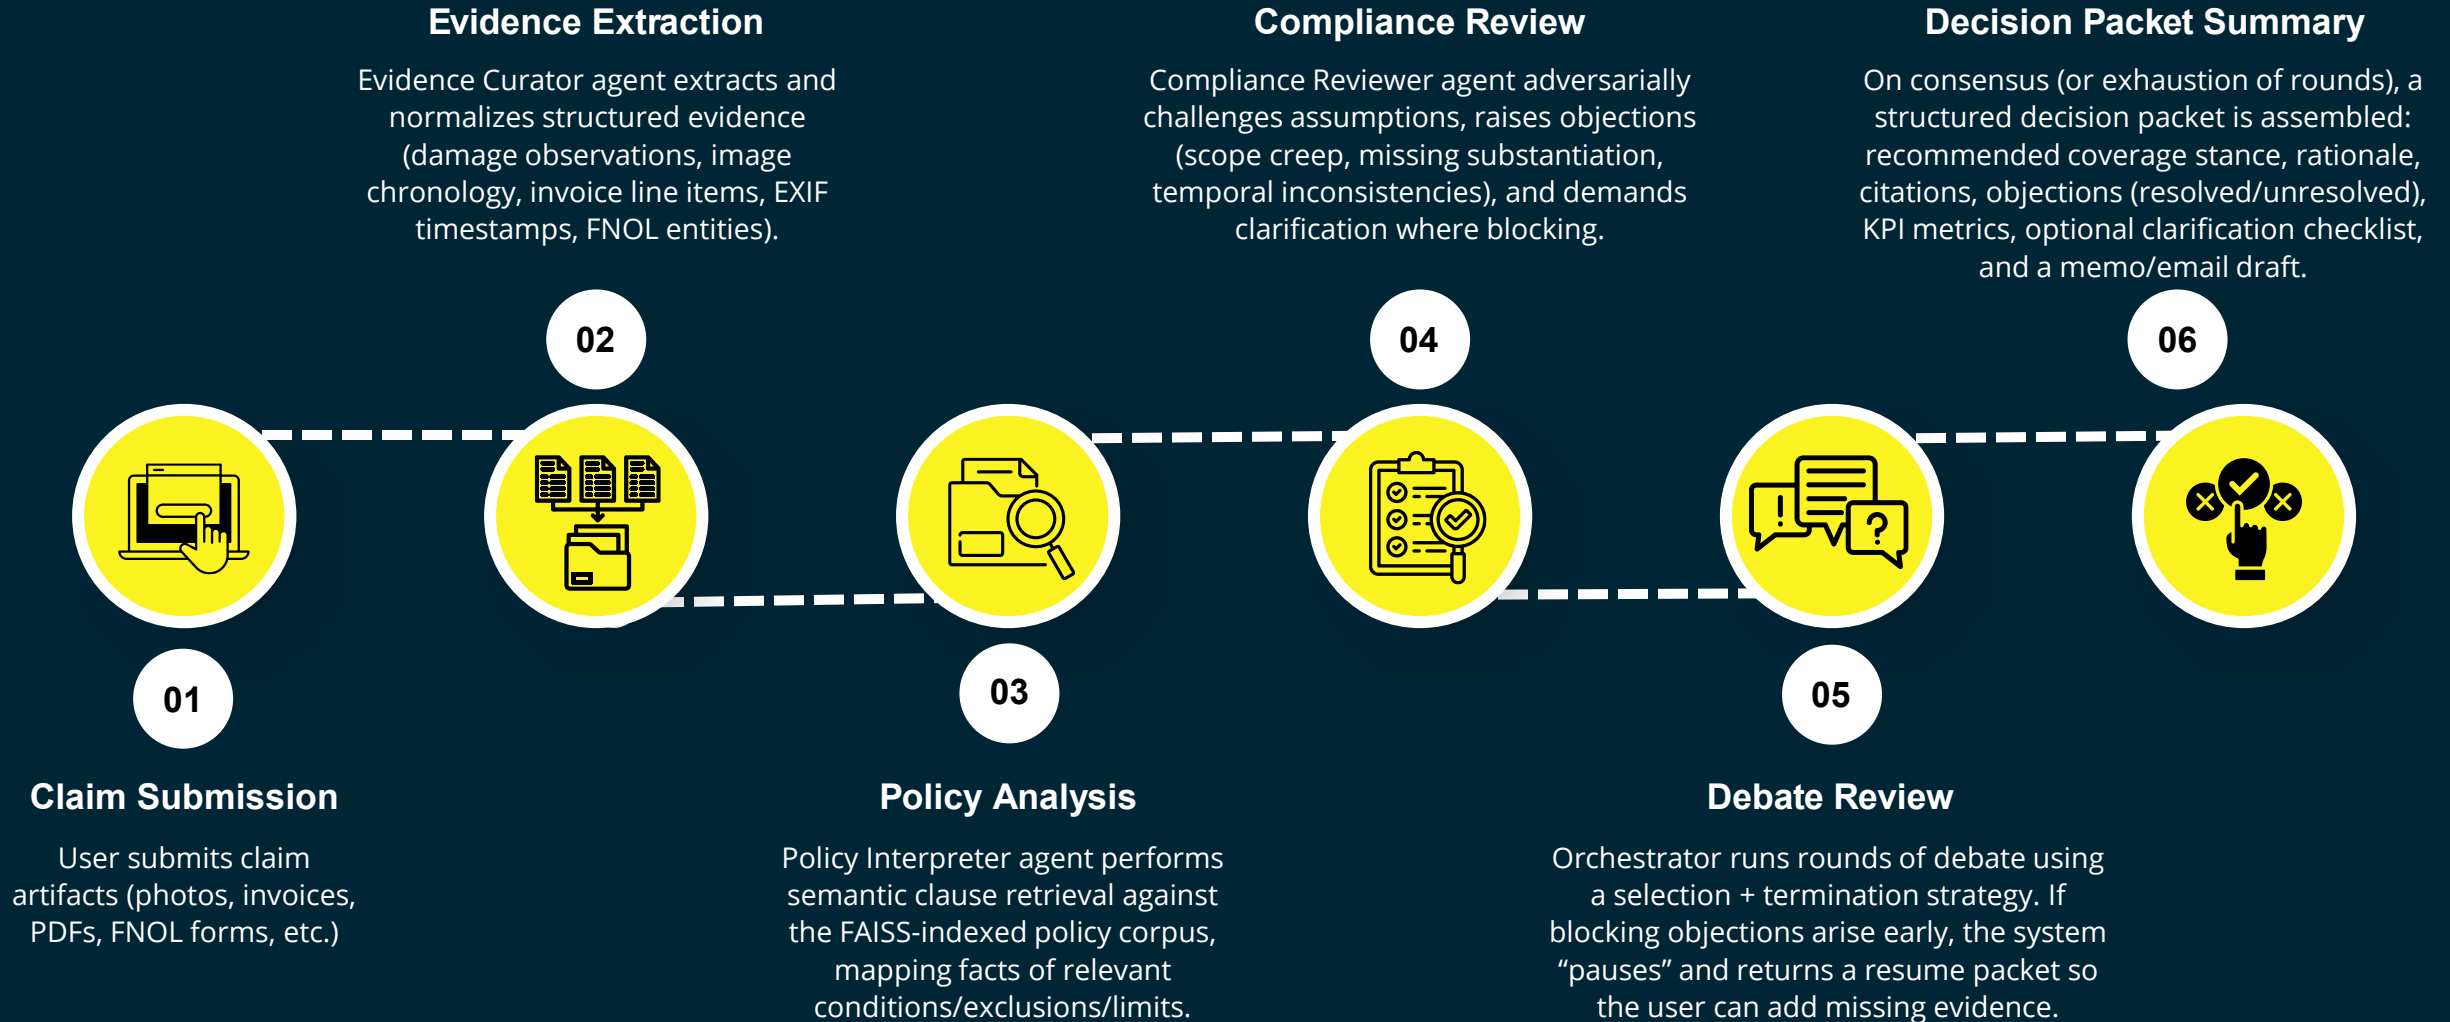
Evidence Extraction

Evidence Curator agent extracts and normalizes structured evidence (damage observations, image chronology, invoice line items, EXIF timestamps, FNOL entities).

Compliance Review

Compliance Reviewer agent adversarially challenges assumptions, raises objections (scope creep, missing substantiation, temporal inconsistencies), and demands clarification where blocking.

Decision Packet Summary

On consensus (or exhaustion of rounds), a structured decision packet is assembled: recommended coverage stance, rationale, citations, objections (resolved/unresolved), KPI metrics, optional clarification checklist, and a memo/email draft.

02

04

06

01

03

05

Claim Submission

User submits claim artifacts (photos, invoices, PDFs, FNOL forms, etc.)

Policy Analysis

Policy Interpreter agent performs semantic clause retrieval against the FAISS-indexed policy corpus, mapping facts of relevant conditions/exclusions/limits.

Debate Review

Orchestrator runs rounds of debate using a selection + termination strategy. If blocking objections arise early, the system “pauses” and returns a resume packet so the user can add missing evidence.